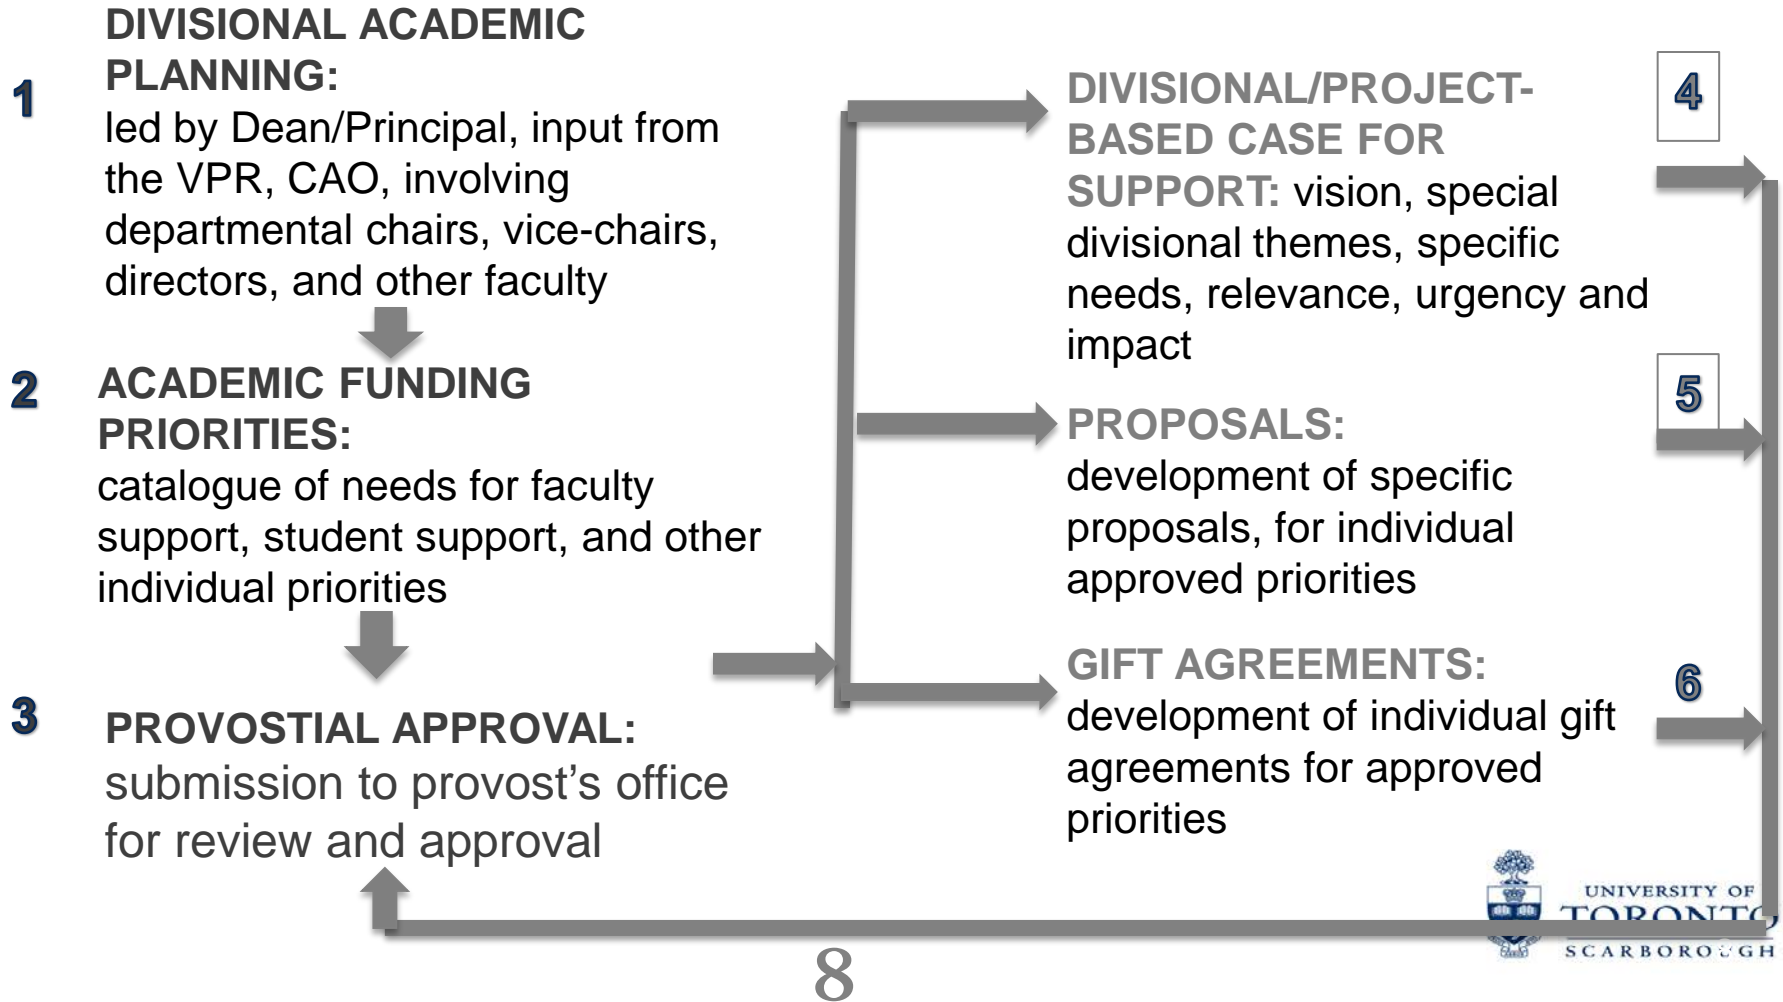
1 DIVISIONAL ACADEMIC PLANNING:
led by Dean/Principal, input from the VPR, CAO, involving departmental chairs, vice-chairs, directors, and other faculty

2 ACADEMIC FUNDING PRIORITIES:
catalogue of needs for faculty support, student support, and other individual priorities

3 PROVOSTIAL APPROVAL:
submission to provost's office for review and approval

DIVISIONAL/PROJECT-BASED CASE FOR SUPPORT: vision, special divisional themes, specific needs, relevance, urgency and impact

4

PROPOSALS:
development of specific proposals, for individual approved priorities

5

GIFT AGREEMENTS:
development of individual gift agreements for approved priorities

6

UNIVERSITY OF TORONTO SCARBOROUGH

8